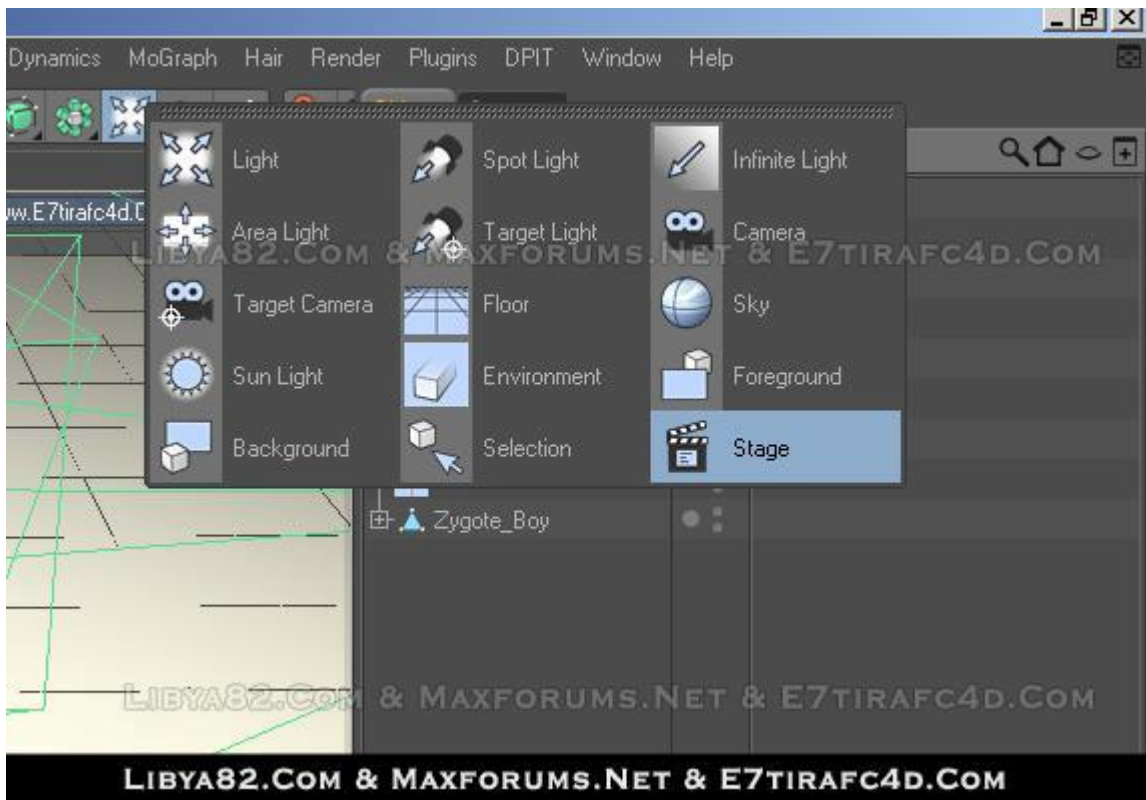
Dynamics MoGraph Hair Render Plugins DPIT Window Help

ww.E7tirafc4d.C

Light
Spot Light
Infinite Light
Area Light
Target Light
Camera
Target Camera
Floor
Sky
Sun Light
Environment
Foreground
Background
Selection
Stage

LIBYA82.COM & MAXFORUMS.NET & E7TIRAFC4D.COM

Zygote_Boy

LIBYA82.COM & MAXFORUMS.NET & E7TIRAFC4D.COM

LIBYA82.COM & MAXFORUMS.NET & E7TIRAFC4D.COM